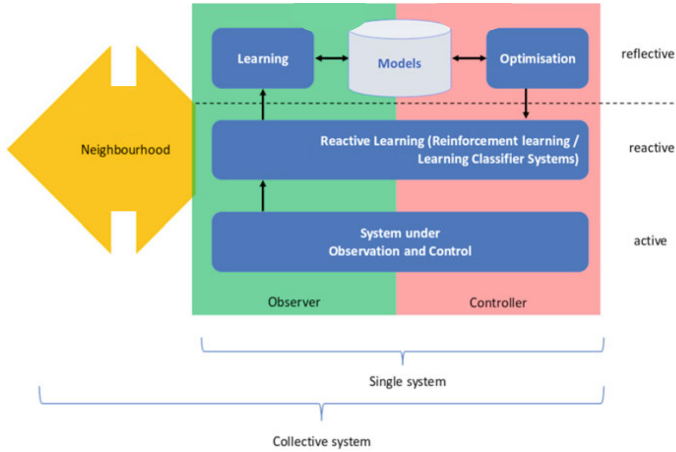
Neighbourhood

Learning

Models

Optimisation

reflective

Reactive Learning (Reinforcement learning / Learning Classifier Systems)

reactive

System under Observation and Control

active

Observer

Controller

Single system

Collective system